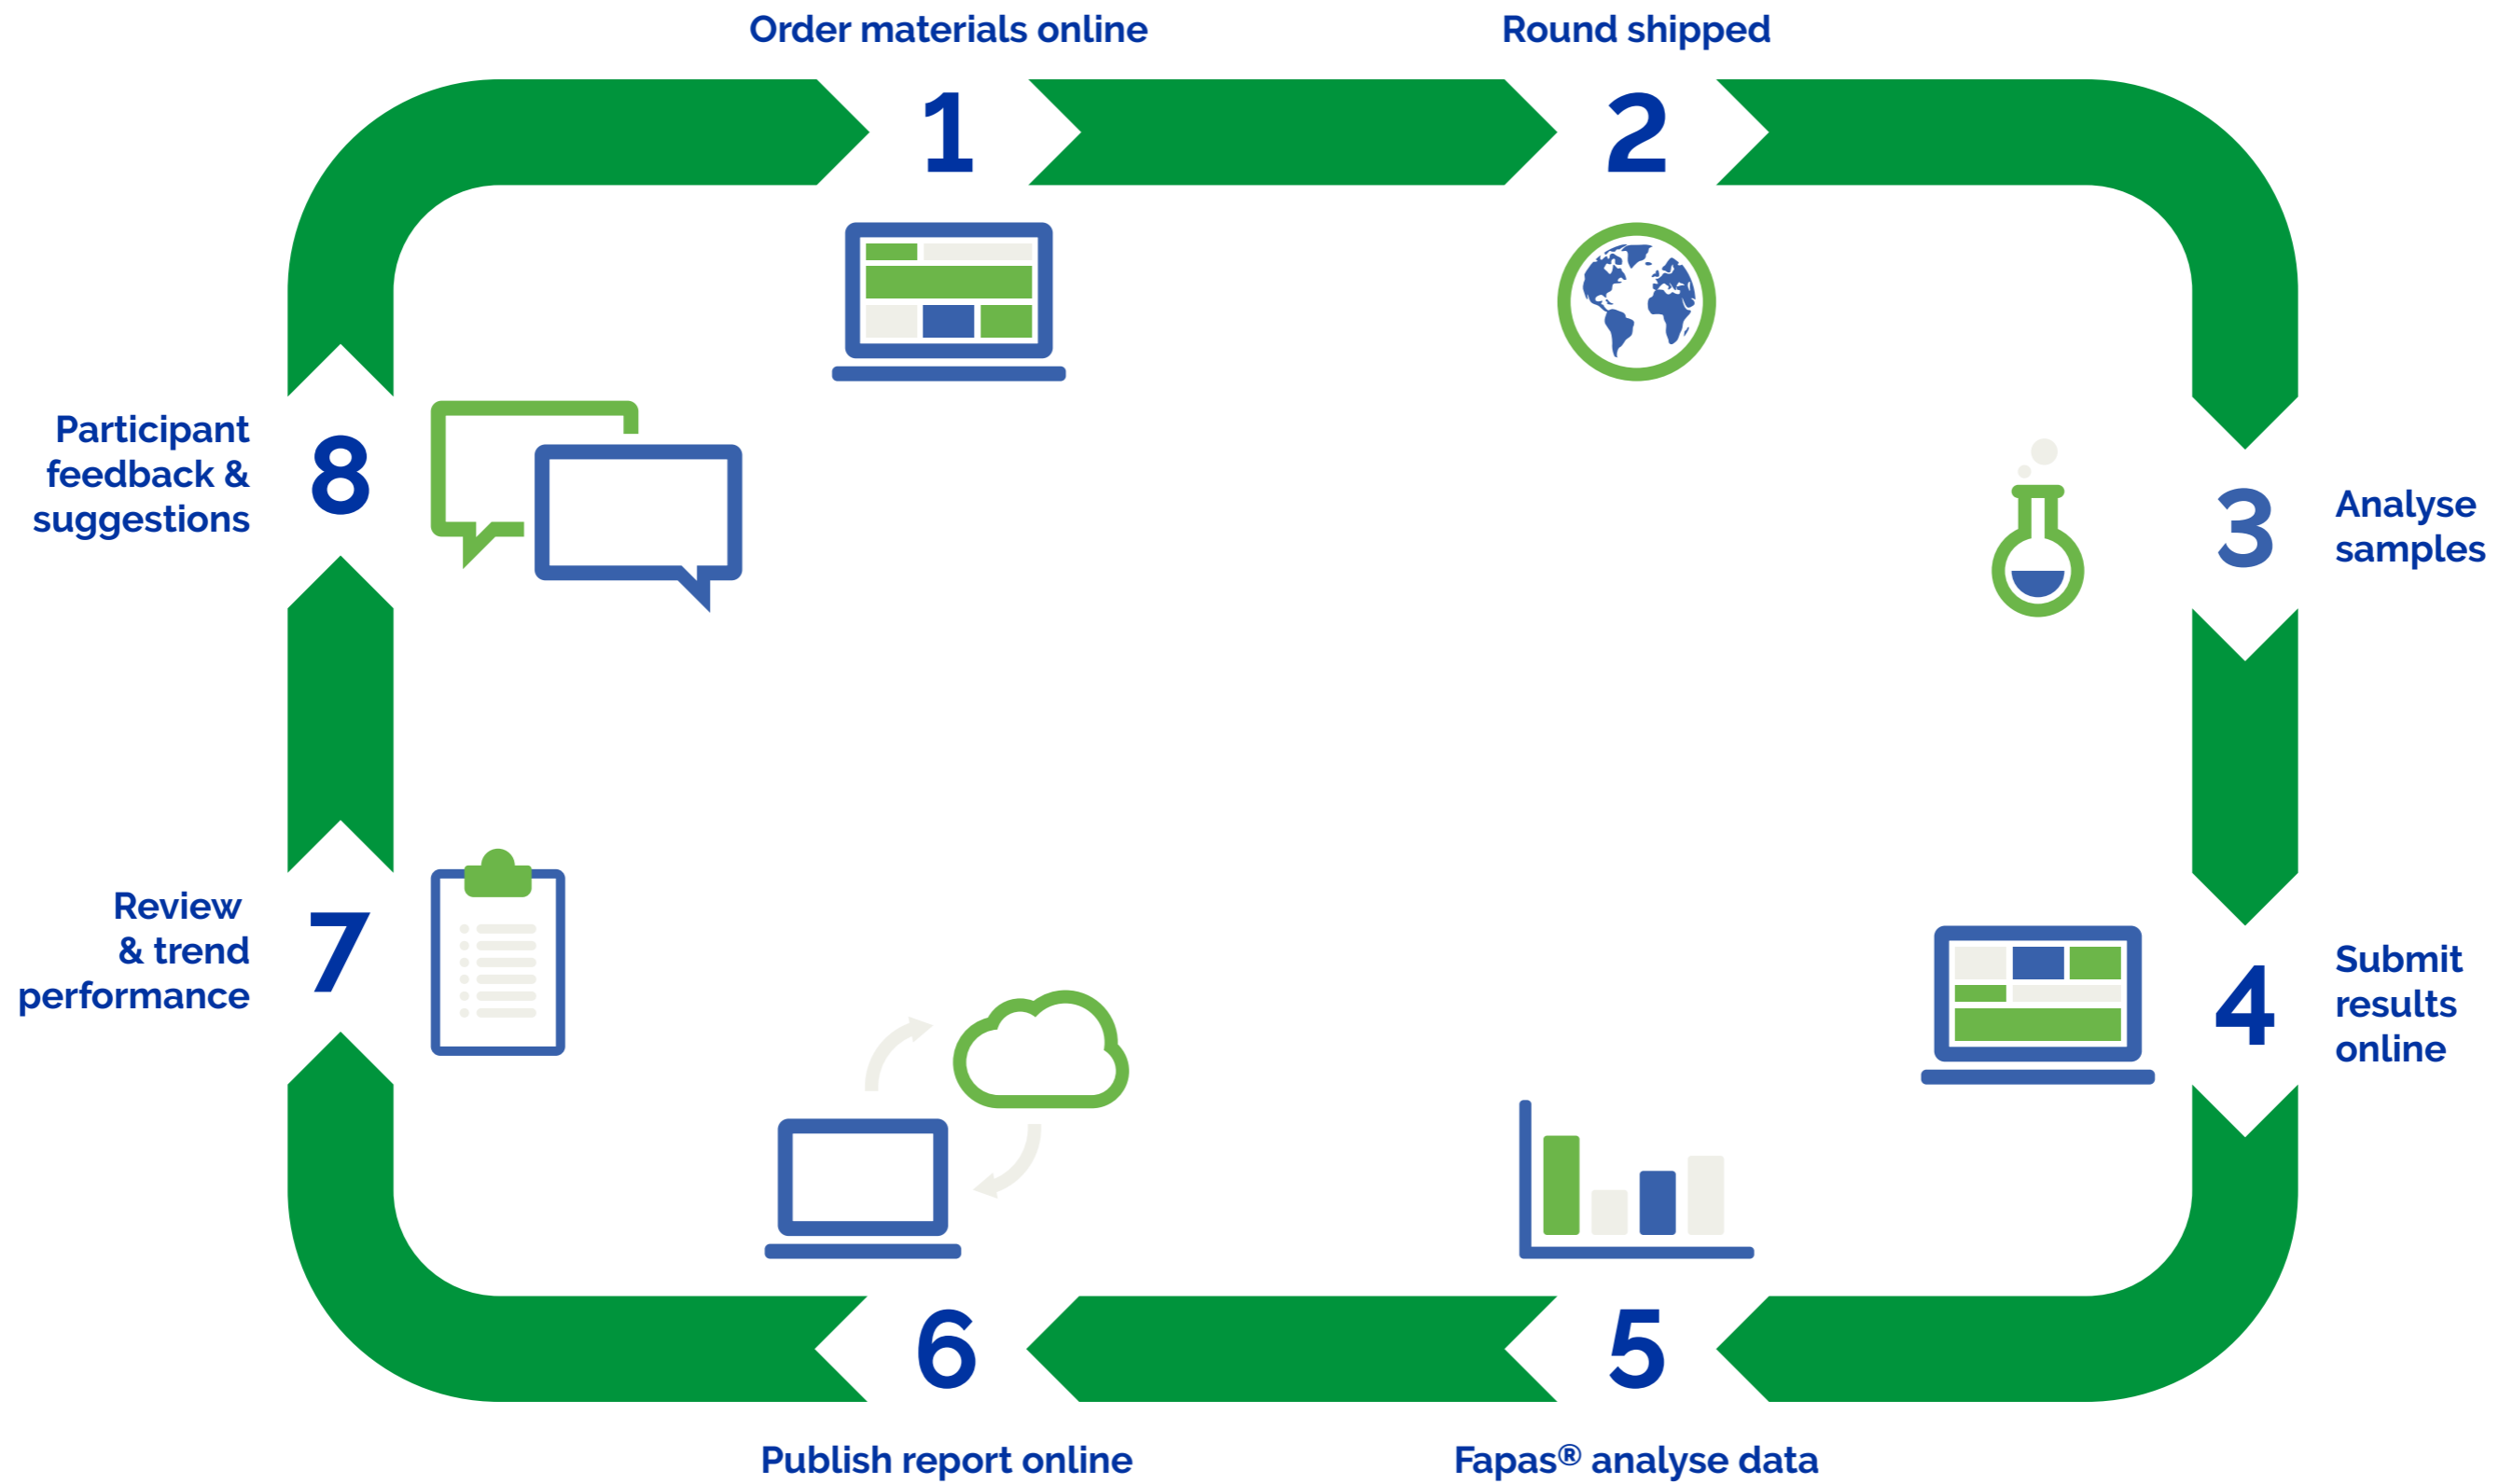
Order materials online
1

Round shipped
2

3
Analyse samples

4
Submit results online

5
Fapas® analyse data

6
Publish report online

Review & trend performance
7

Participant feedback & suggestions
8